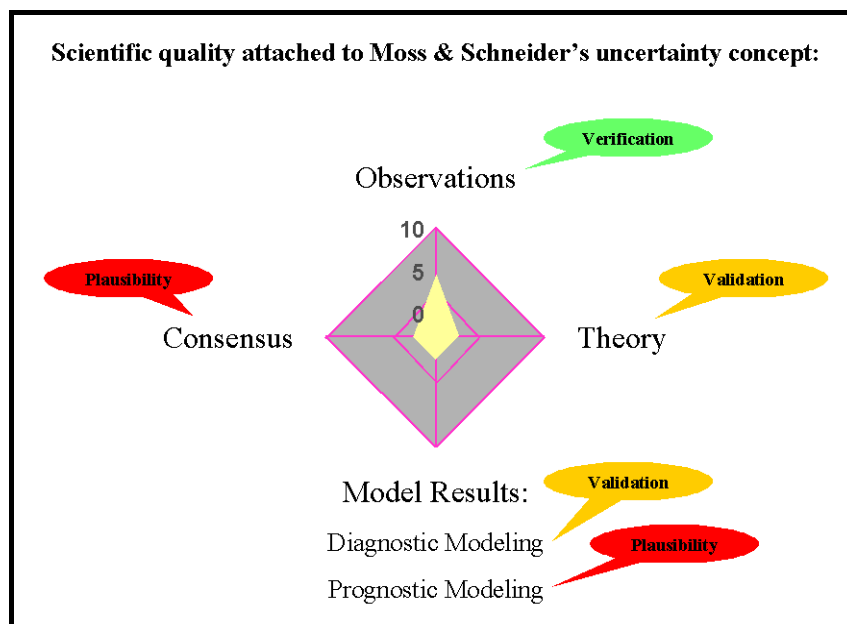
Scientific quality attached to Moss & Schneider's uncertainty concept:

Verification

Observations

10

5

0

Plausibility

Validation

Consensus

Theory

Model Results:

Validation

Diagnostic Modeling

Plausibility

Prognostic Modeling